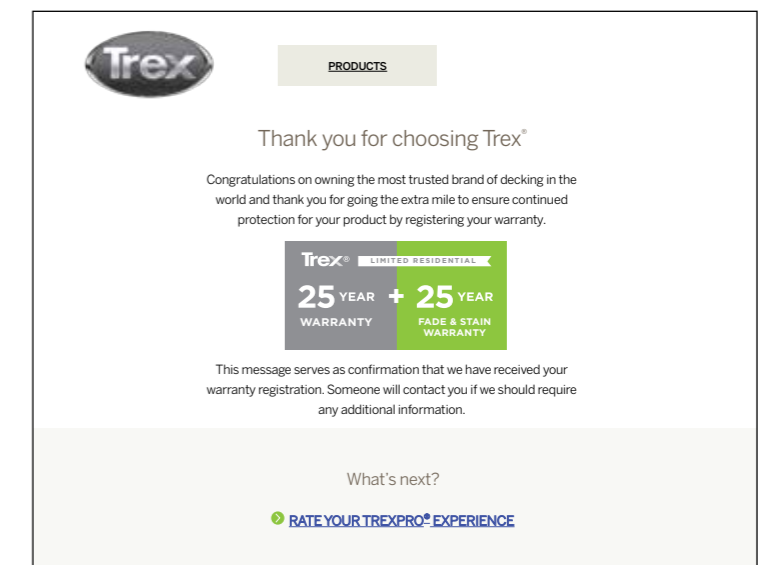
Trex

PRODUCTS

Thank you for choosing Trex®

Congratulations on owning the most trusted brand of decking in the world and thank you for going the extra mile to ensure continued protection for your product by registering your warranty.

Trex® LIMITED RESIDENTIAL

25 YEAR WARRANTY + 25 YEAR FADE & STAIN WARRANTY

This message serves as confirmation that we have received your warranty registration. Someone will contact you if we should require any additional information.

What's next?

RATE YOUR TREXPRO® EXPERIENCE